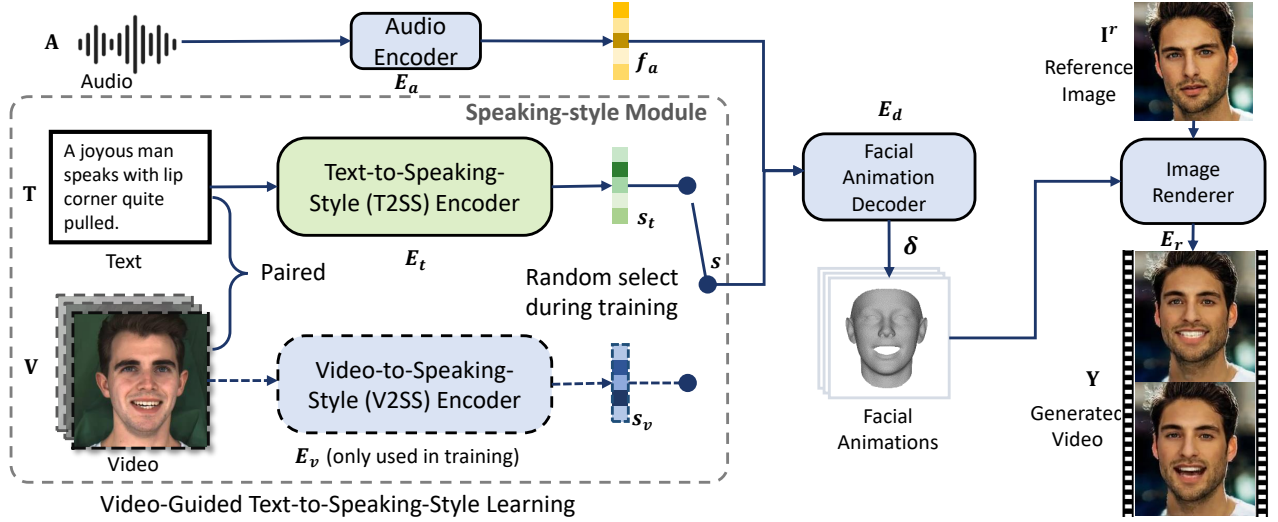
A

Audio

Audio Encoder

$E_a$

$f_a$

Speaking-style Module

$E_d$

$I^r$

Reference Image

A joyous man speaks with lip corner quite pulled.

T

Text

Text-to-Speaking-Style (T2SS) Encoder

$E_t$

$s_t$

Paired

$s$

Random select during training

Facial Animation Decoder

$\delta$

Image Renderer

$E_r$

V

Video

Video-to-Speaking-Style (V2SS) Encoder

$E_v$ (only used in training)

$s_v$

Facial Animations

Y

Generated Video

Video-Guided Text-to-Speaking-Style Learning